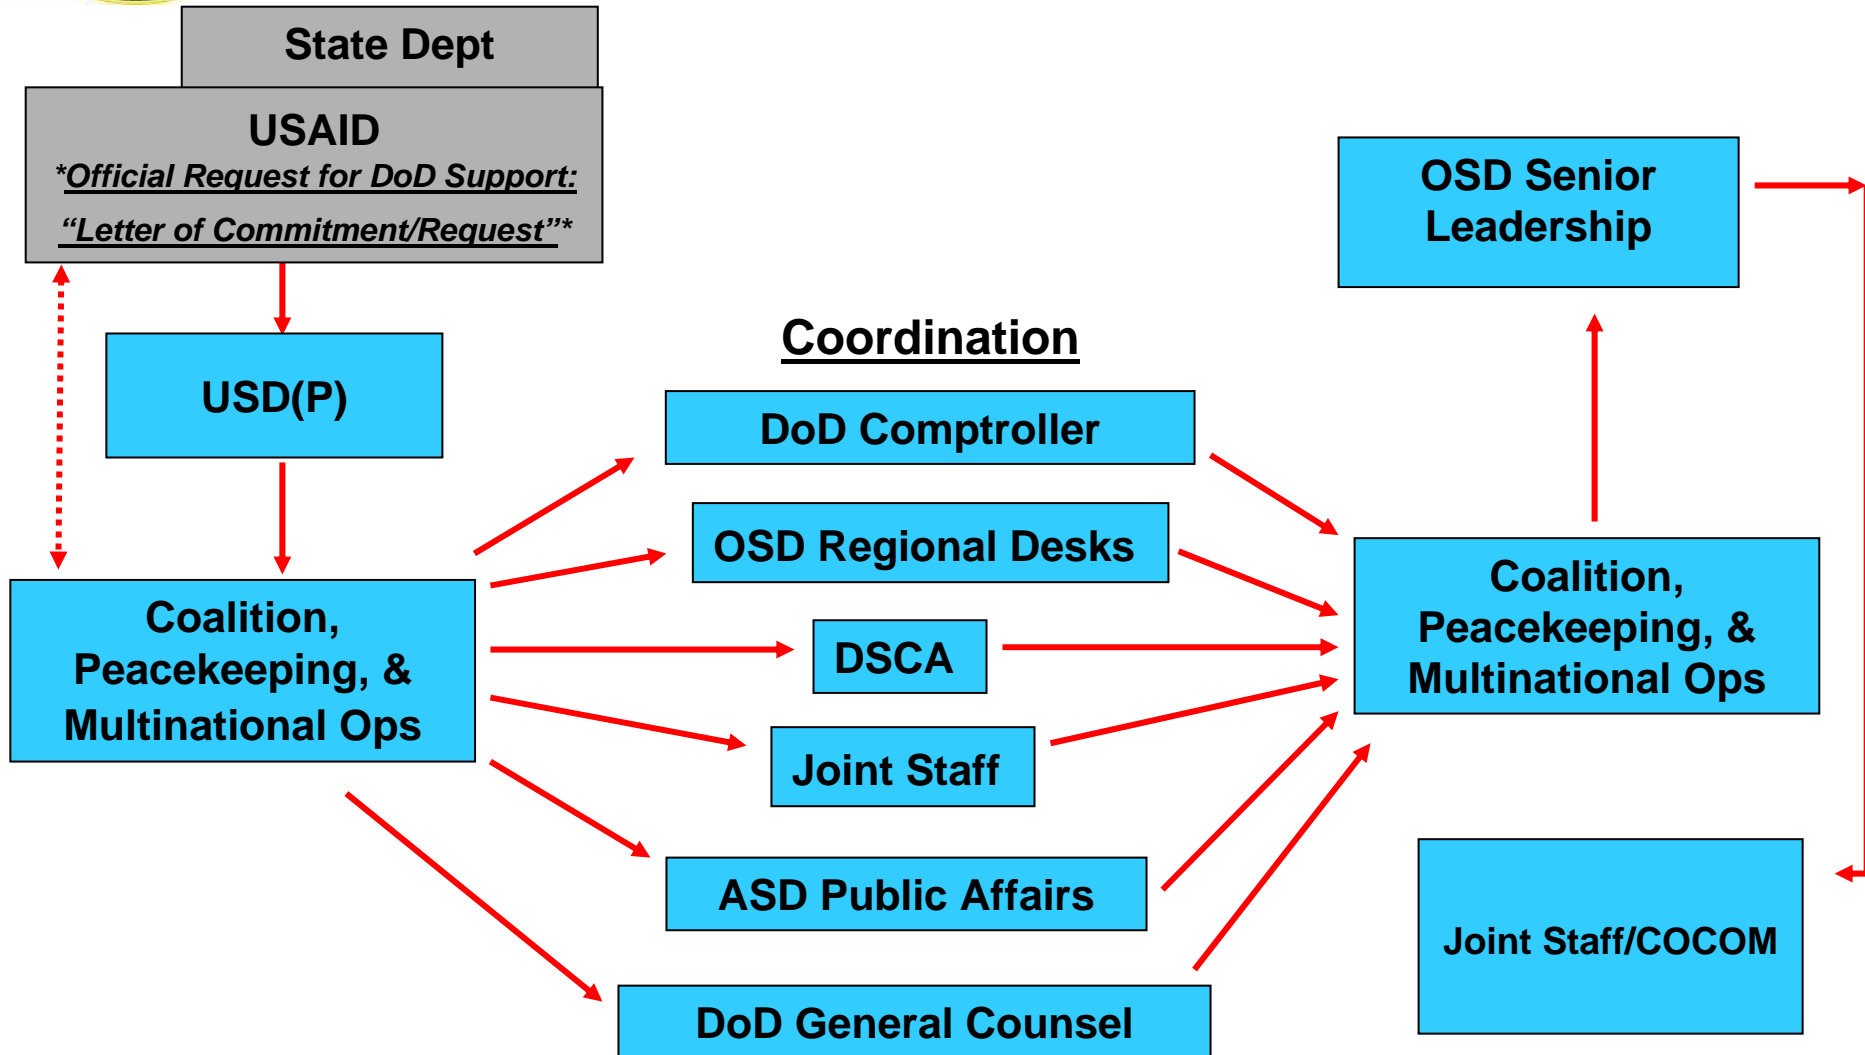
State Dept

USAID
*Official Request for DoD Support:
"Letter of Commitment/Request"*

USD(P)

Coalition, Peacekeeping, & Multinational Ops

Coordination

DoD Comptroller

OSD Regional Desks

DSCA

Joint Staff

ASD Public Affairs

DoD General Counsel

OSD Senior Leadership

Coalition, Peacekeeping, & Multinational Ops

Joint Staff/COCOM